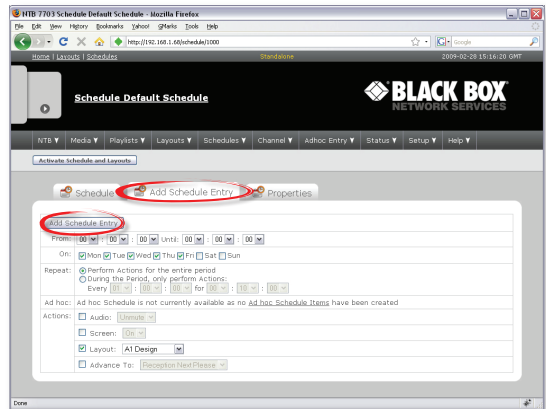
NTB 7703 Schedule Default Schedule - Mozilla Firefox

File Edit View History Bookmarks Yahoo! GMarks Tools Help

http://192.168.1.68/schedule/1000

Google

Home | Layouts | Schedules

Standalone

2009-02-28 15:16:20 GMT

Schedule Default Schedule

BLACK BOX
NETWORK SERVICES

NTB ▼ Media ▼ Playlists ▼ Layouts ▼ Schedules ▼ Channel ▼ Adhoc Entry ▼ Status ▼ Setup ▼ Help ▼

Activate Schedule and Layouts

Schedule Add Schedule Entry Properties

Add Schedule Entry

From: 00 : 00 : 00 Until: 00 : 00 : 00

On: Mon Tue Wed Thu Fri Sat Sun

Repeat: Perform Actions for the entire period
During the Period, only perform Actions:
Every 01 : 00 : 00 for 00 : 10 : 00

Ad hoc: Ad hoc Schedule is not currently available as no Ad hoc Schedule Items have been created

Actions: Audio: Unmute
Screen: On
Layout: A1 Design
Advance To: Reception Next Please

Done